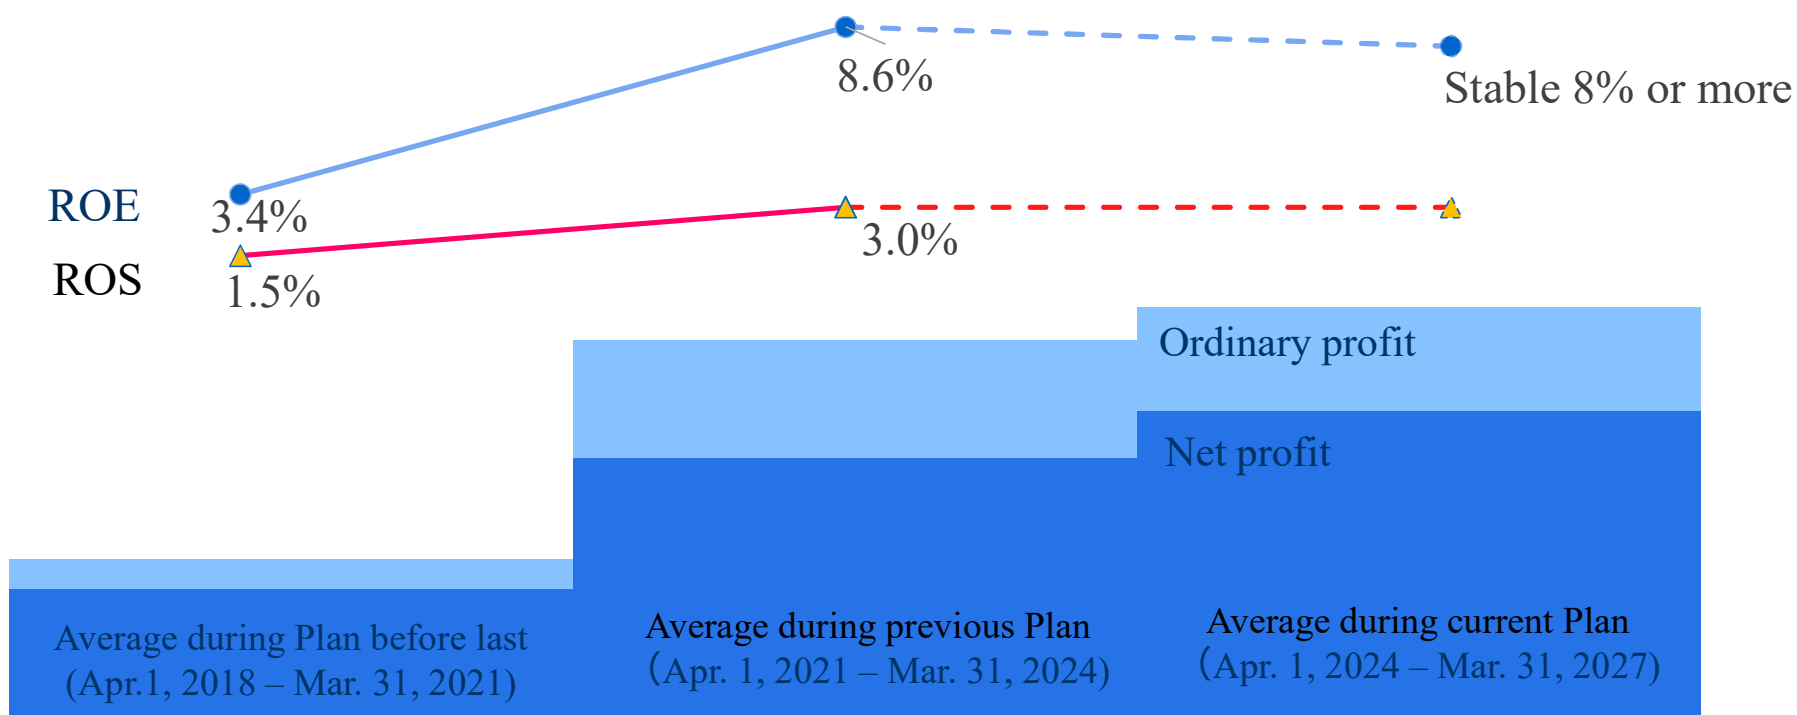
8.6%

Stable 8% or more

ROE

3.4%

ROS

3.0%

1.5%

Ordinary profit

Net profit

Average during Plan before last
(Apr.1, 2018 – Mar. 31, 2021)

Average during previous Plan
(Apr. 1, 2021 – Mar. 31, 2024)

Average during current Plan
(Apr. 1, 2024 – Mar. 31, 2027)